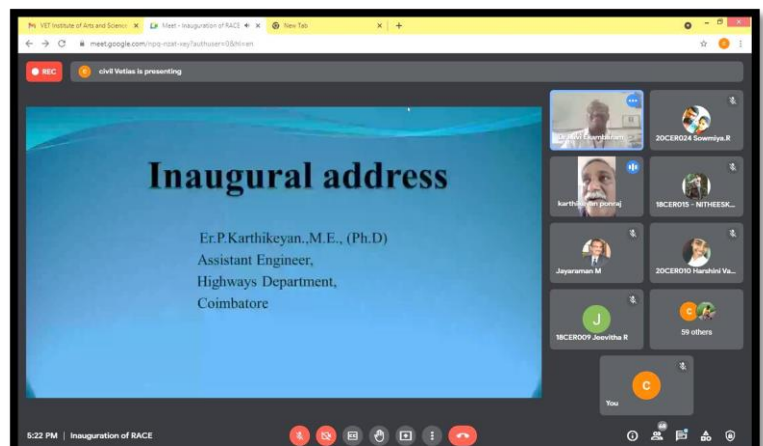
VET Institute of Arts and Science | Meet - Inauguration of RACE | New Tab

meet.google.com/npq-nzat-xay?authuser=0&hl=en

REC | civil Vetias is presenting

Inaugural address

Er.P.Karthikeyan.,M.E., (Ph.D)
Assistant Engineer,
Highways Department,
Coimbatore

Dr.M.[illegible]
20CER024 Sowmiya.R
karthi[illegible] ponraj
18CER015 - NITHEESK...
Jayaraman M
20CER010 Harshini Va...
J
18CER009 Joevitha R
59 others
C
You

5:22 PM | Inauguration of RACE